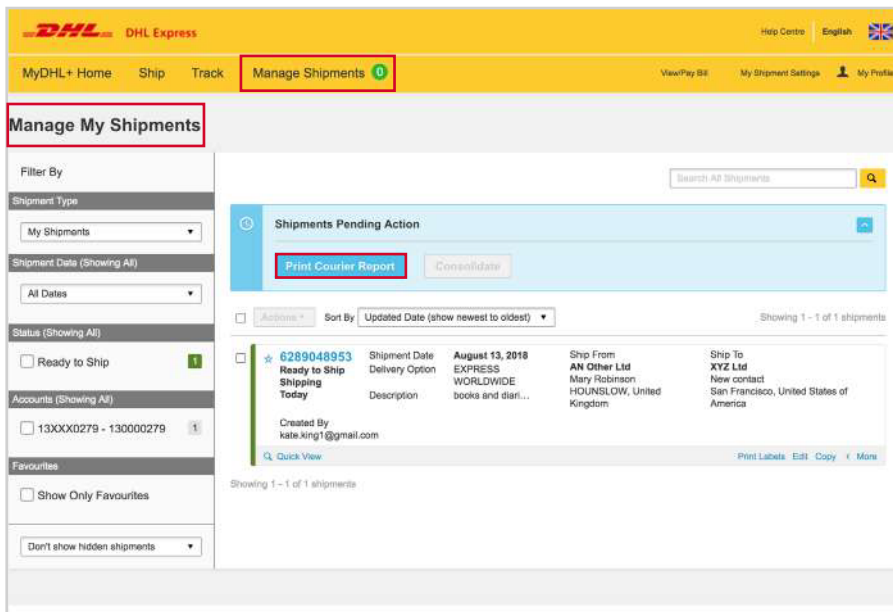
DHL DHL Express

Help Centre English

MyDHL+ Home Ship Track Manage Shipments 0

View/Pay Bill My Shipment Settings My Profile

Manage My Shipments

Filter By

Shipment Type

My Shipments

Shipment Date (Showing All)

All Dates

Status (Showing All)

Ready to Ship 1

Accounts (Showing All)

13XXX0279 - 130000279 1

Favourites

Show Only Favourites

Don't show hidden shipments

Search All Shipments

Shipments Pending Action

Print Courier Report Consolidate

Actions Sort By Updated Date (show newest to oldest) Showing 1 - 1 of 1 shipments

6289048953
Ready to Ship
Shipping Today

Shipment Date August 13, 2018
Delivery Option EXPRESS WORLDWIDE
Description books and diari...

Ship From
AN Other Ltd
Mary Robinson
HOUNSLOW, United Kingdom

Ship To
XYZ Ltd
New contact
San Francisco, United States of America

Created By
kate.king1@gmail.com

Quick View

Print Labels Edit Copy More

Showing 1 - 1 of 1 shipments